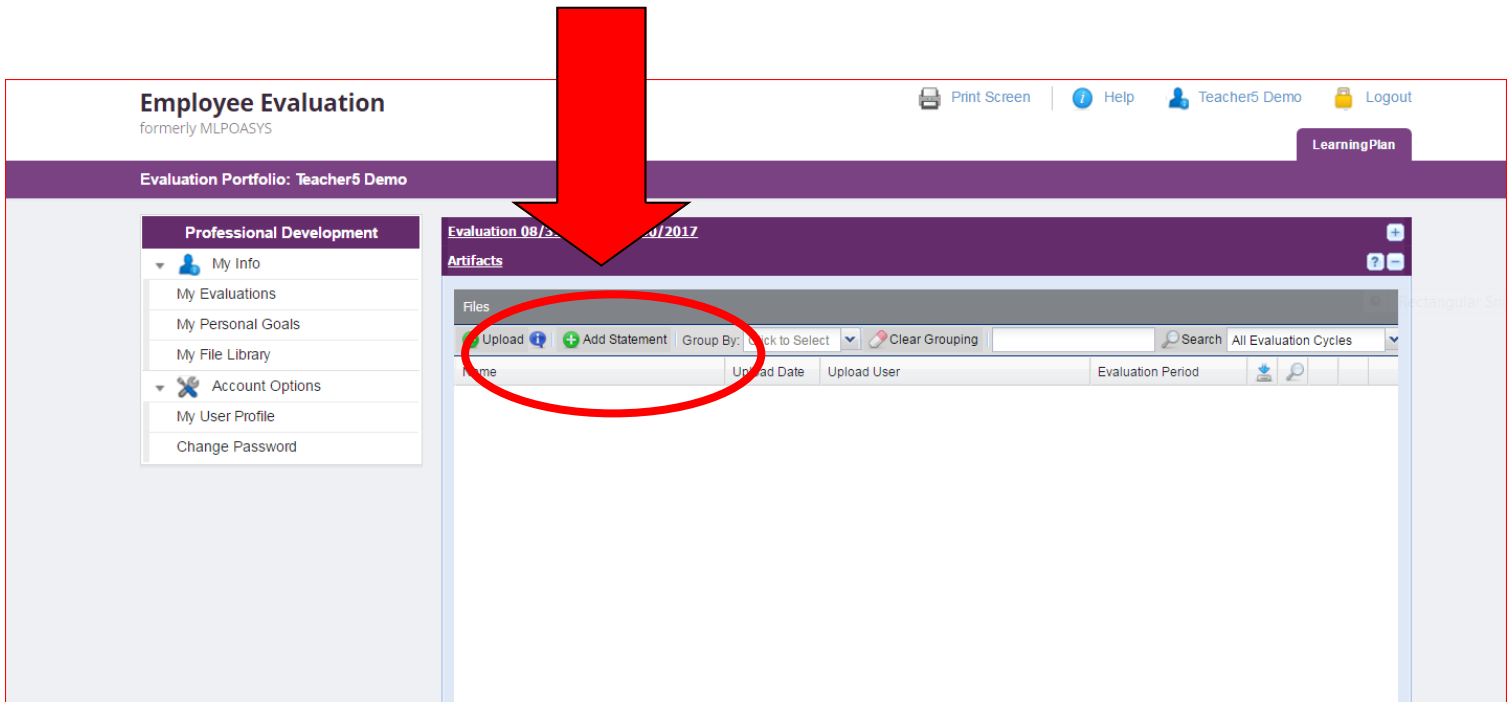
Employee Evaluation
formerly MLPOASYS

Print Screen | Help | Teacher5 Demo | Logout

LearningPlan

Evaluation Portfolio: Teacher5 Demo

Professional Development
My Info
My Evaluations
My Personal Goals
My File Library
Account Options
My User Profile
Change Password

Evaluation 08/3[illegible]0/2017
Artifacts

Files
Upload | Add Statement | Group By: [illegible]ck to Select | Clear Grouping | Search | All Evaluation Cycles

| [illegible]ame | Up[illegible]ad Date | Upload User | Evaluation Period |
|---|---|---|---|

Rectangular Sn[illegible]